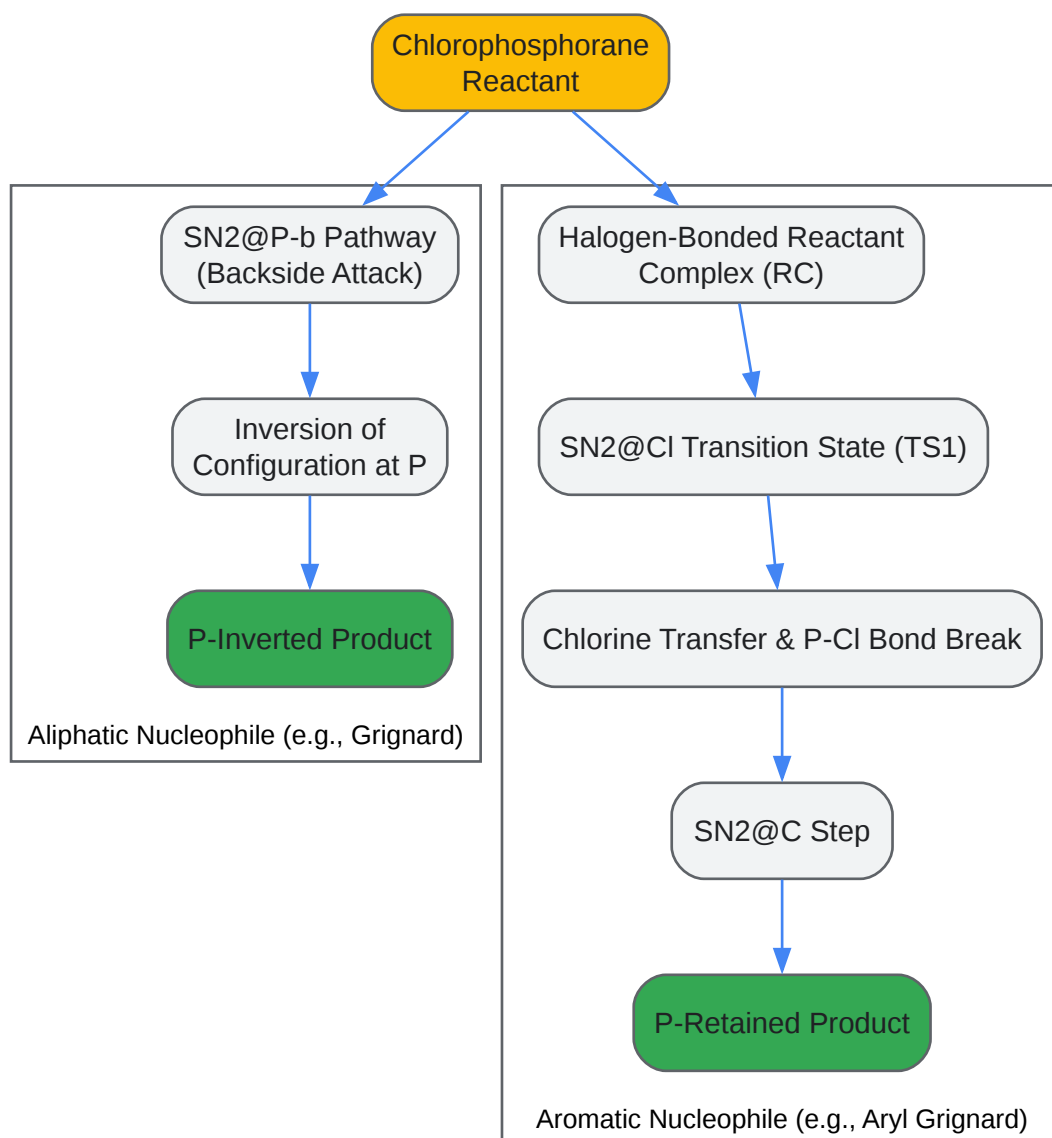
Chlorophosphorane Reactant

SN2@P-b Pathway (Backside Attack)

Inversion of Configuration at P

P-Inverted Product

Aliphatic Nucleophile (e.g., Grignard)

Halogen-Bonded Reactant Complex (RC)

SN2@Cl Transition State (TS1)

Chlorine Transfer & P-Cl Bond Break

SN2@C Step

P-Retained Product

Aromatic Nucleophile (e.g., Aryl Grignard)